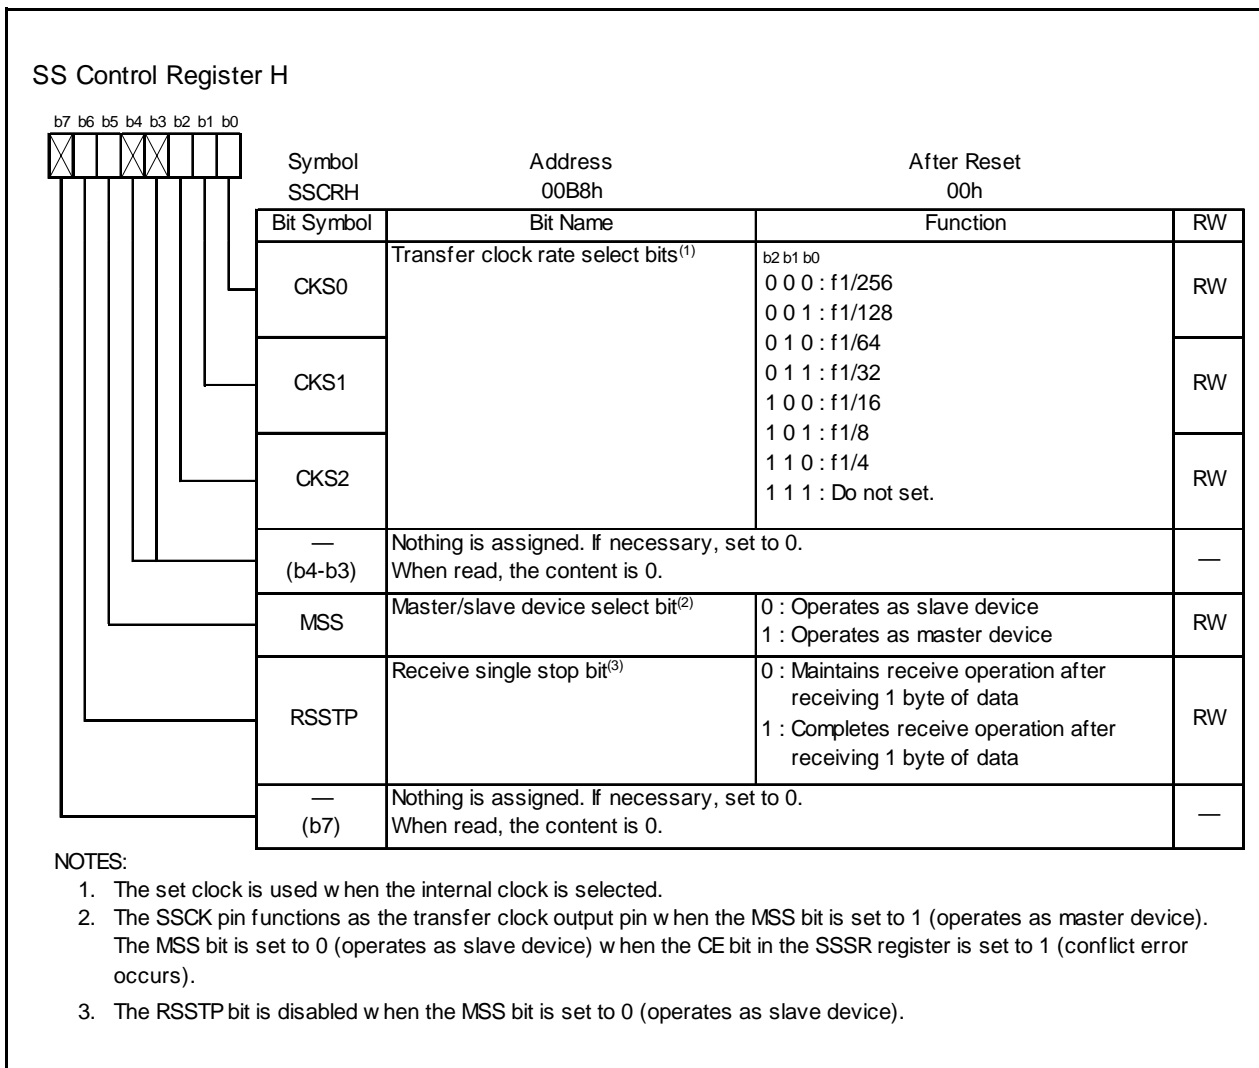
SS Control Register H

b7 b6 b5 b4 b3 b2 b1 b0

| Symbol | Address | After Reset |
|---|---|---|
| SSCRH | 00B8h | 00h |

| Bit Symbol | Bit Name | Function | RW |
|---|---|---|---|
| CKS0 | Transfer clock rate select bits$^{(1)}$ | b2 b1 b0<br>0 0 0 : f1/256<br>0 0 1 : f1/128<br>0 1 0 : f1/64<br>0 1 1 : f1/32<br>1 0 0 : f1/16<br>1 0 1 : f1/8<br>1 1 0 : f1/4<br>1 1 1 : Do not set. | RW |
| CKS1 | | | RW |
| CKS2 | | | RW |
| — (b4-b3) | Nothing is assigned. If necessary, set to 0. When read, the content is 0. | | — |
| MSS | Master/slave device select bit$^{(2)}$ | 0 : Operates as slave device<br>1 : Operates as master device | RW |
| RSSTP | Receive single stop bit$^{(3)}$ | 0 : Maintains receive operation after receiving 1 byte of data<br>1 : Completes receive operation after receiving 1 byte of data | RW |
| — (b7) | Nothing is assigned. If necessary, set to 0. When read, the content is 0. | | — |

NOTES:
1. The set clock is used w hen the internal clock is selected.
2. The SSCK pin functions as the transfer clock output pin w hen the MSS bit is set to 1 (operates as master device). The MSS bit is set to 0 (operates as slave device) w hen the CE bit in the SSSR register is set to 1 (conflict error occurs).
3. The RSSTP bit is disabled w hen the MSS bit is set to 0 (operates as slave device).